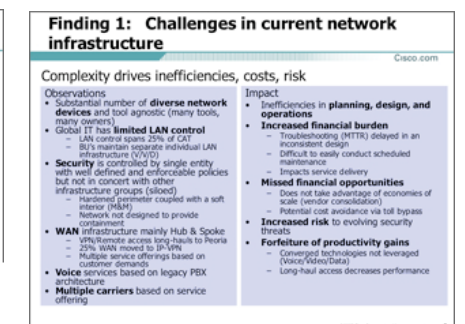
Finding 1: Challenges in current network infrastructure

Cisco.com

Complexity drives inefficiencies, costs, risk

Observations
• Substantial number of diverse network devices and tool agnostic (many tools, many owners)
• Global IT has limited LAN control
– LAN control spans 25% of CAT
– BU's maintain separate individual LAN infrastructure (V/V/D)
• Security is controlled by single entity with well defined and enforceable policies but not in concert with other infrastructure groups (siloed)
– Hardened perimeter coupled with a soft interior (M&M)
– Network not designed to provide containment
• WAN infrastructure mainly Hub & Spoke
– VPN/Remote access long-hauls to Peoria
– 25% WAN moved to IP-VPN
– Multiple service offerings based on customer demands
• Voice services based on legacy PBX architecture
• Multiple carriers based on service offering

Impact
• Inefficiencies in planning, design, and operations
• Increased financial burden
– Troubleshooting (MTTR) delayed in an inconsistent design
– Difficult to easily conduct scheduled maintenance
– Impacts service delivery
• Missed financial opportunities
– Does not take advantage of economies of scale (vendor consolidation)
– Potential cost avoidance via toll bypass
• Increased risk to evolving security threats
• Forfeiture of productivity gains
– Converged technologies not leveraged (Voice/Video/Data)
– Long-haul access decreases performance